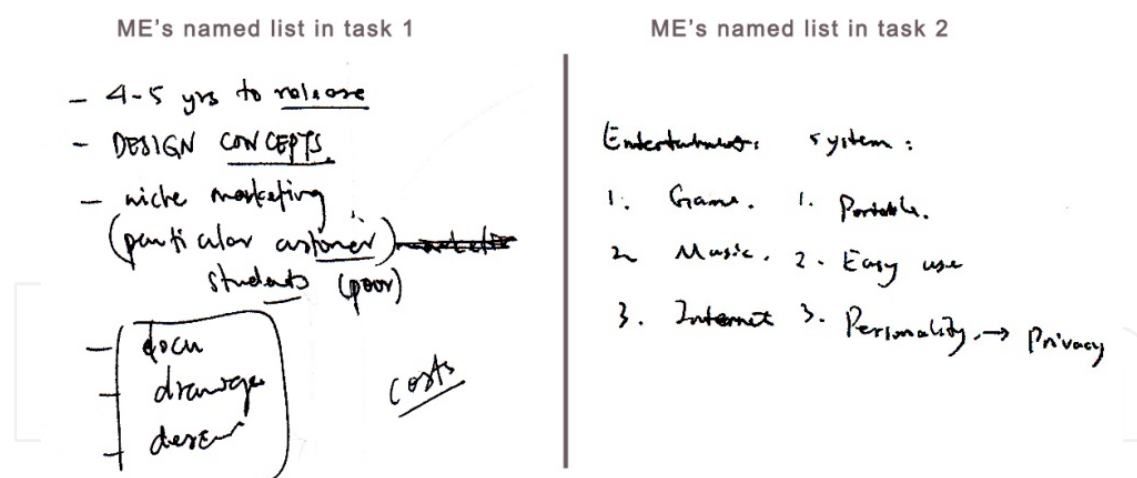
ME's named list in task 1

- 4-5 yrs to release
- DESIGN CONCEPTS
- niche marketing (particular customer) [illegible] students (poor)

- focu
- drawings
- desen

costs

ME's named list in task 2

Entertainment system:
1. Game. 1. Portable.
2. Music. 2. Easy use
3. Internet 3. Personality → Privacy